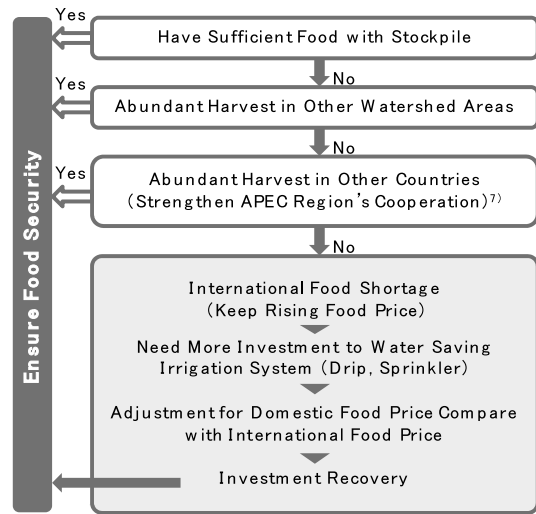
Ensure Food Security

Yes

Have Sufficient Food with Stockpile

No

Yes

Abundant Harvest in Other Watershed Areas

No

Yes

Abundant Harvest in Other Countries (Strengthen APEC Region's Cooperation)$^{7)}$

No

International Food Shortage (Keep Rising Food Price)

Need More Investment to Water Saving Irrigation System (Drip, Sprinkler)

Adjustment for Domestic Food Price Compare with International Food Price

Investment Recovery